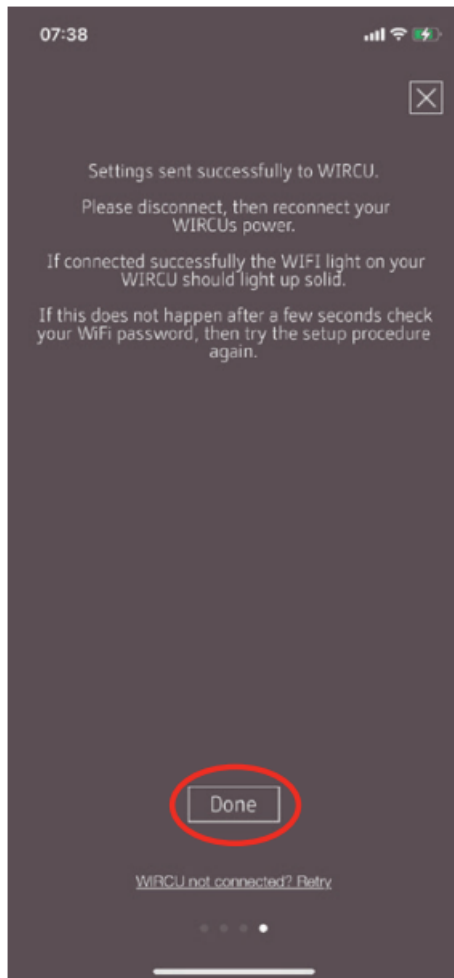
07:38

Settings sent successfully to WIRCU.

Please disconnect, then reconnect your WIRCUs power.

If connected successfully the WIFI light on your WIRCU should light up solid.

If this does not happen after a few seconds check your WiFi password, then try the setup procedure again.

Done

WIRCU not connected? Retry